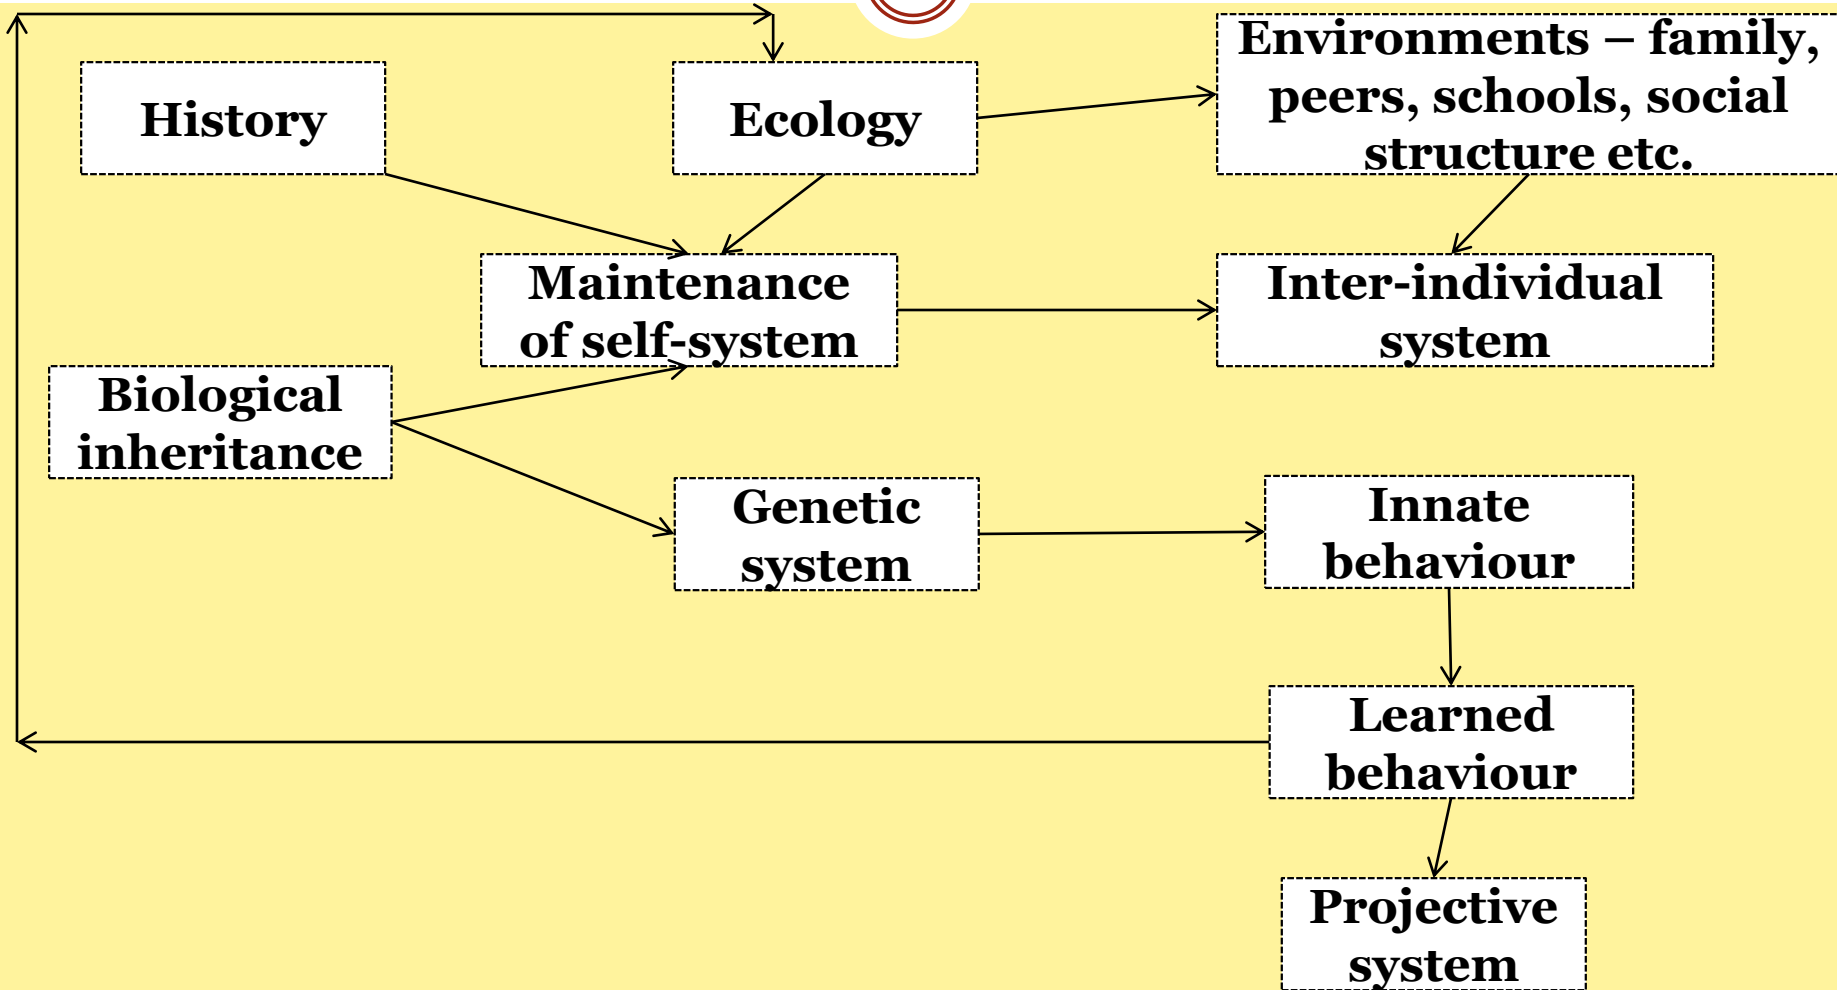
History

Ecology

Environments – family, peers, schools, social structure etc.

Maintenance of self-system

Inter-individual system

Biological inheritance

Genetic system

Innate behaviour

Learned behaviour

Projective system